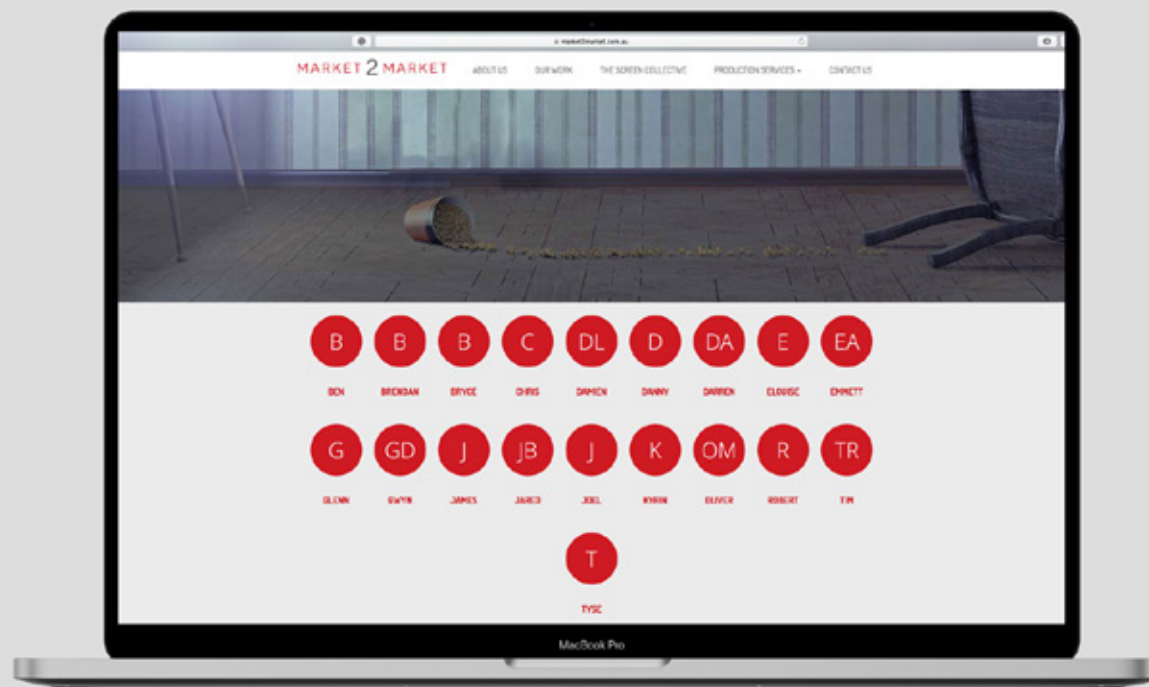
market2market.com.au

MARKET 2 MARKET ABOUT US OUR WORK THE SCREEN COLLECTIVE PRODUCTION SERVICES ▾ CONTACT US

B
BEN

B
BRENDAN

B
BRYCE

C
CHRIS

DL
DAMIEN

D
DANNY

DA
DARREN

E
ELOUISE

EA
EMMETT

G
GLENN

GD
GWYN

J
JAMES

JB
JARED

J
JOEL

K
KYRIN

OM
OLIVER

R
ROBERT

TR
TIM

T
TYSE

MacBook Pro